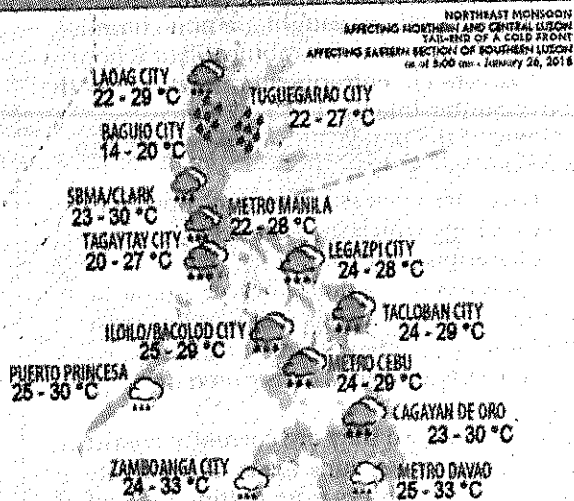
NORTHEAST MONSOON
AFFECTING NORTHERN AND CENTRAL LUZON
TAIL-END OF A COLD FRONT
AFFECTING EASTERN SECTION OF SOUTHERN LUZON
as of 5:00 am - January 26, 2016

LAOAG CITY
22 - 29 °C

TUGUEGARAO CITY
22 - 27 °C

BAGUIO CITY
14 - 20 °C

SBMA/CLARK
23 - 30 °C

METRO MANILA
22 - 28 °C

TAGAYTAY CITY
20 - 27 °C

LEGAZPI CITY
24 - 28 °C

TACLOBAN CITY
24 - 29 °C

ILOILO/BACOLOD CITY
25 - 29 °C

PUERTO PRINCESA
25 - 30 °C

METRO CEBU
24 - 29 °C

CAGAYAN DE ORO
23 - 30 °C

ZAMBOANGA CITY
24 - 33 °C

METRO DAVAO
25 - 33 °C